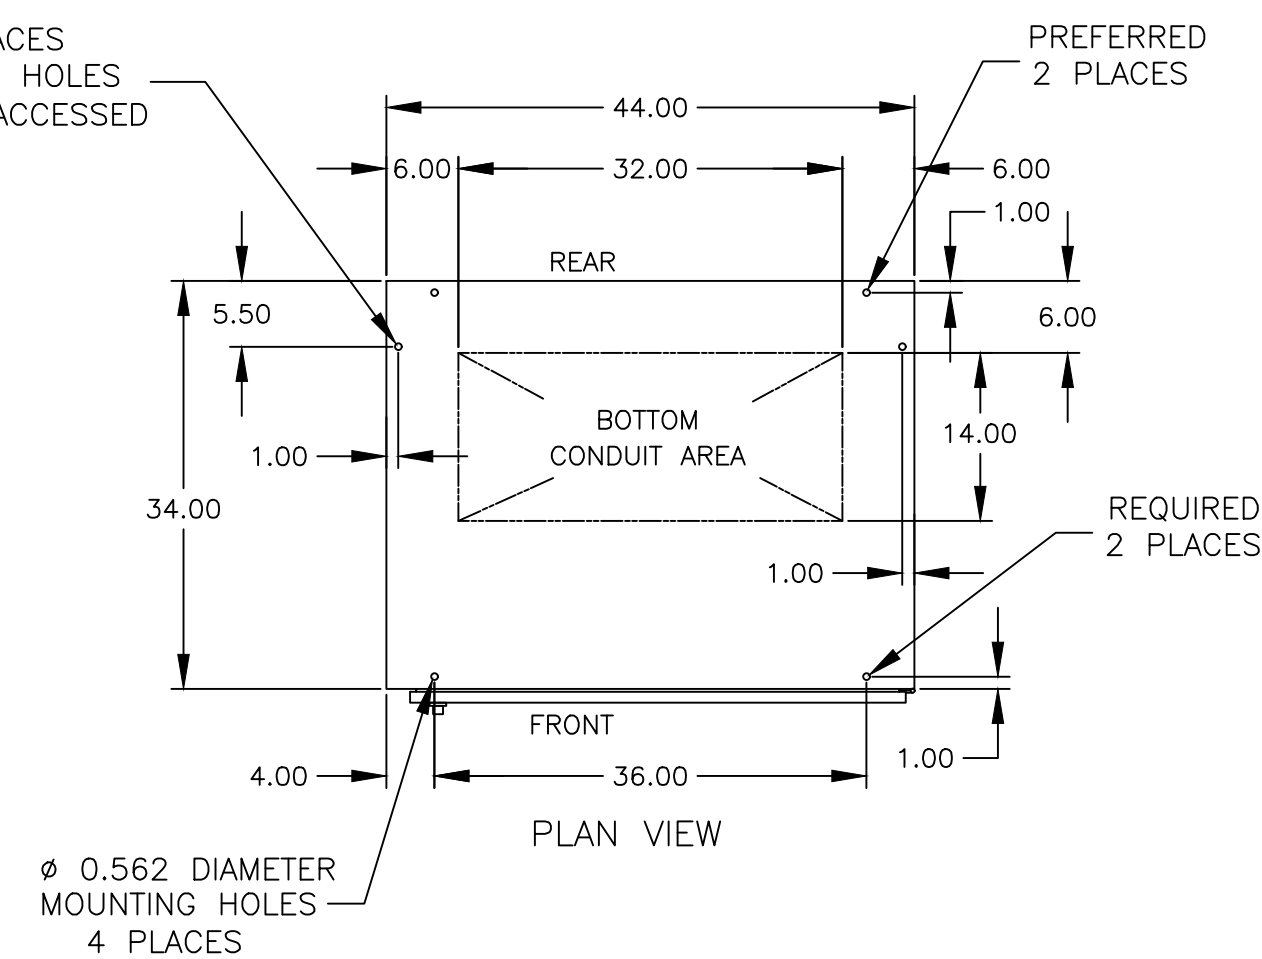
ACES
HOLES
ACCESSED

PREFERRED
2 PLACES

44.00

6.00
32.00
6.00
1.00

REAR

5.50

6.00

BOTTOM
CONDUIT AREA

14.00

1.00

34.00

REQUIRED
2 PLACES

1.00

FRONT

1.00

4.00
36.00

PLAN VIEW

ø 0.562 DIAMETER
MOUNTING HOLES
4 PLACES